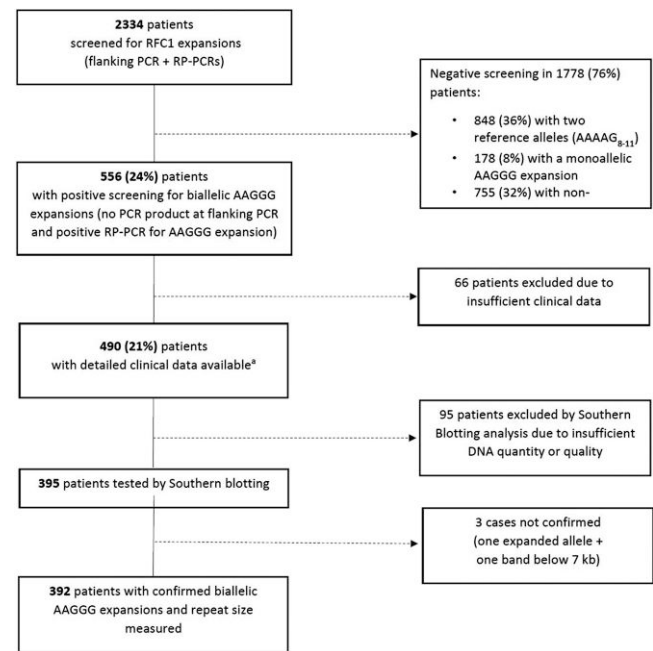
**2334** patients
screened for RFC1 expansions
(flanking PCR + RP-PCRs)

Negative screening in 1778 (76%) patients:

- 848 (36%) with two reference alleles (AAAAG$_{8-11}$)
- 178 (8%) with a monoallelic AAGGG expansion
- 755 (32%) with non-

**556 (24%)** patients
with positive screening for biallelic AAGGG expansions (no PCR product at flanking PCR and positive RP-PCR for AAGGG expansion)

66 patients excluded due to insufficient clinical data

**490 (21%)** patients
with detailed clinical data available$^{a}$

95 patients excluded by Southern Blotting analysis due to insufficient DNA quantity or quality

**395** patients tested by Southern blotting

3 cases not confirmed
(one expanded allele +
one band below 7 kb)

**392** patients with confirmed biallelic AAGGG expansions and repeat size measured